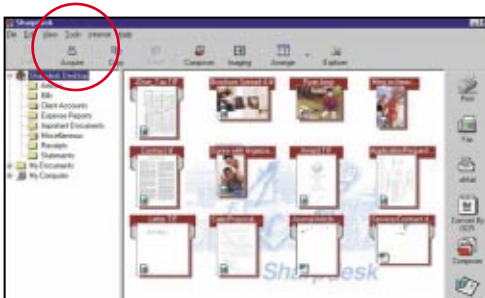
Sharpdesk

File Edit View Tools Internet Help

Acquire Copy Compose Imaging Arrange Explorer

Sharpdesk Desktop
Bills
Client Accounts
Expense Reports
Important Documents
Miscellaneous
Receipts
Statements
My Documents
My Computer

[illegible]
Brochure Spread 4.tif
Flyer.bmp
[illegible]
Contract.tif
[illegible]
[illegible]
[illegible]
Letter.TIF
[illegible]
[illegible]
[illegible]

Sharpdesk

Print
Fax
eMail
Convert By OCR
Composer